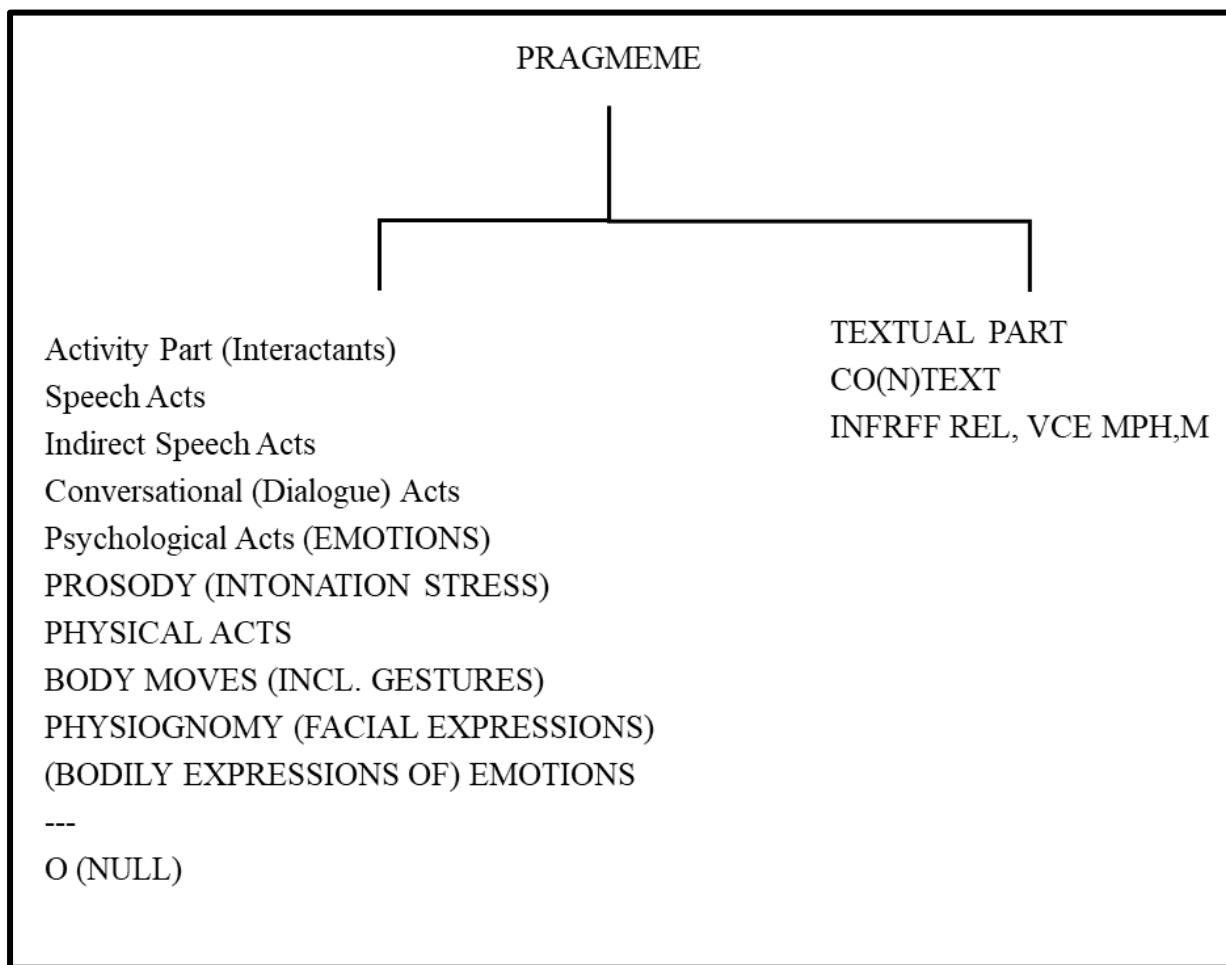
PRAGMEME

Activity Part (Interactants)
Speech Acts
Indirect Speech Acts
Conversational (Dialogue) Acts
Psychological Acts (EMOTIONS)
PROSODY (INTONATION STRESS)
PHYSICAL ACTS
BODY MOVES (INCL. GESTURES)
PHYSIOGNOMY (FACIAL EXPRESSIONS)
(BODILY EXPRESSIONS OF) EMOTIONS
---
O (NULL)

TEXTUAL PART
CO(N)TEXT
INFRFF REL, VCE MPH,M